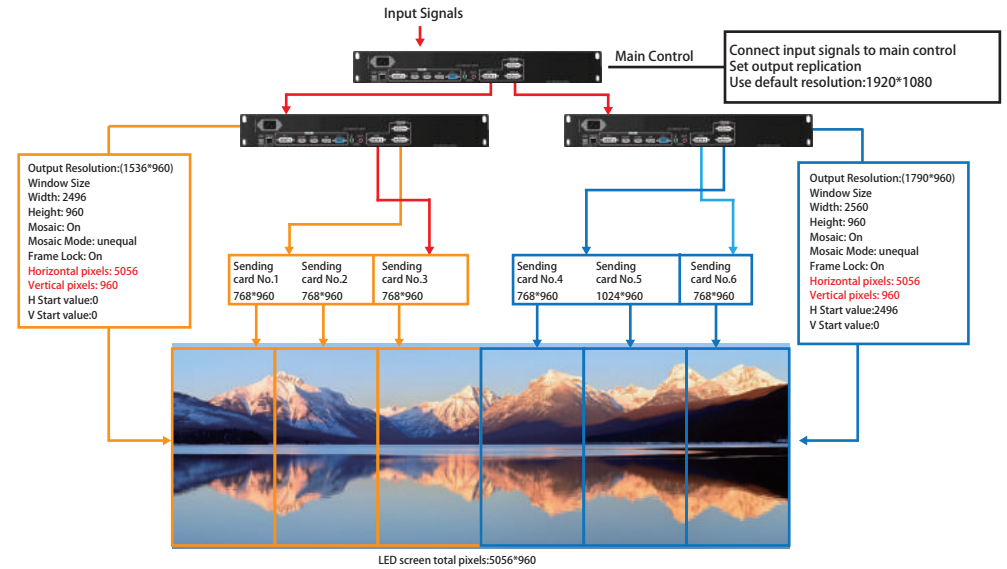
Input Signals

Main Control

Connect input signals to main control
Set output replication
Use default resolution:1920*1080

Output Resolution:(1536*960)
Window Size
Width: 2496
Height: 960
Mosaic: On
Mosaic Mode: unequal
Frame Lock: On
Horizontal pixels: 5056
Vertical pixels: 960
H Start value:0
V Start value:0

Sending card No.1
768*960

Sending card No.2
768*960

Sending card No.3
768*960

Sending card No.4
768*960

Sending card No.5
1024*960

Sending card No.6
768*960

Output Resolution:(1790*960)
Window Size
Width: 2560
Height: 960
Mosaic: On
Mosaic Mode: unequal
Frame Lock: On
Horizontal pixels: 5056
Vertical pixels: 960
H Start value:2496
V Start value:0

LED screen total pixels:5056*960